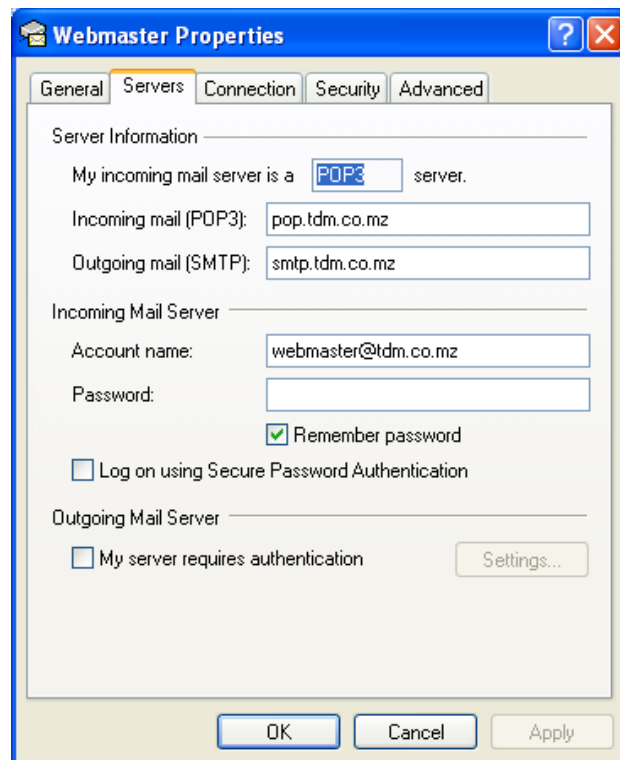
Webmaster Properties

?

General Servers Connection Security Advanced

Server Information

My incoming mail server is a POP3 server.

Incoming mail (POP3): pop.tdm.co.mz

Outgoing mail (SMTP): smtp.tdm.co.mz

Incoming Mail Server

Account name: webmaster@tdm.co.mz

Password:

Remember password

Log on using Secure Password Authentication

Outgoing Mail Server

My server requires authentication

Settings...

OK Cancel Apply